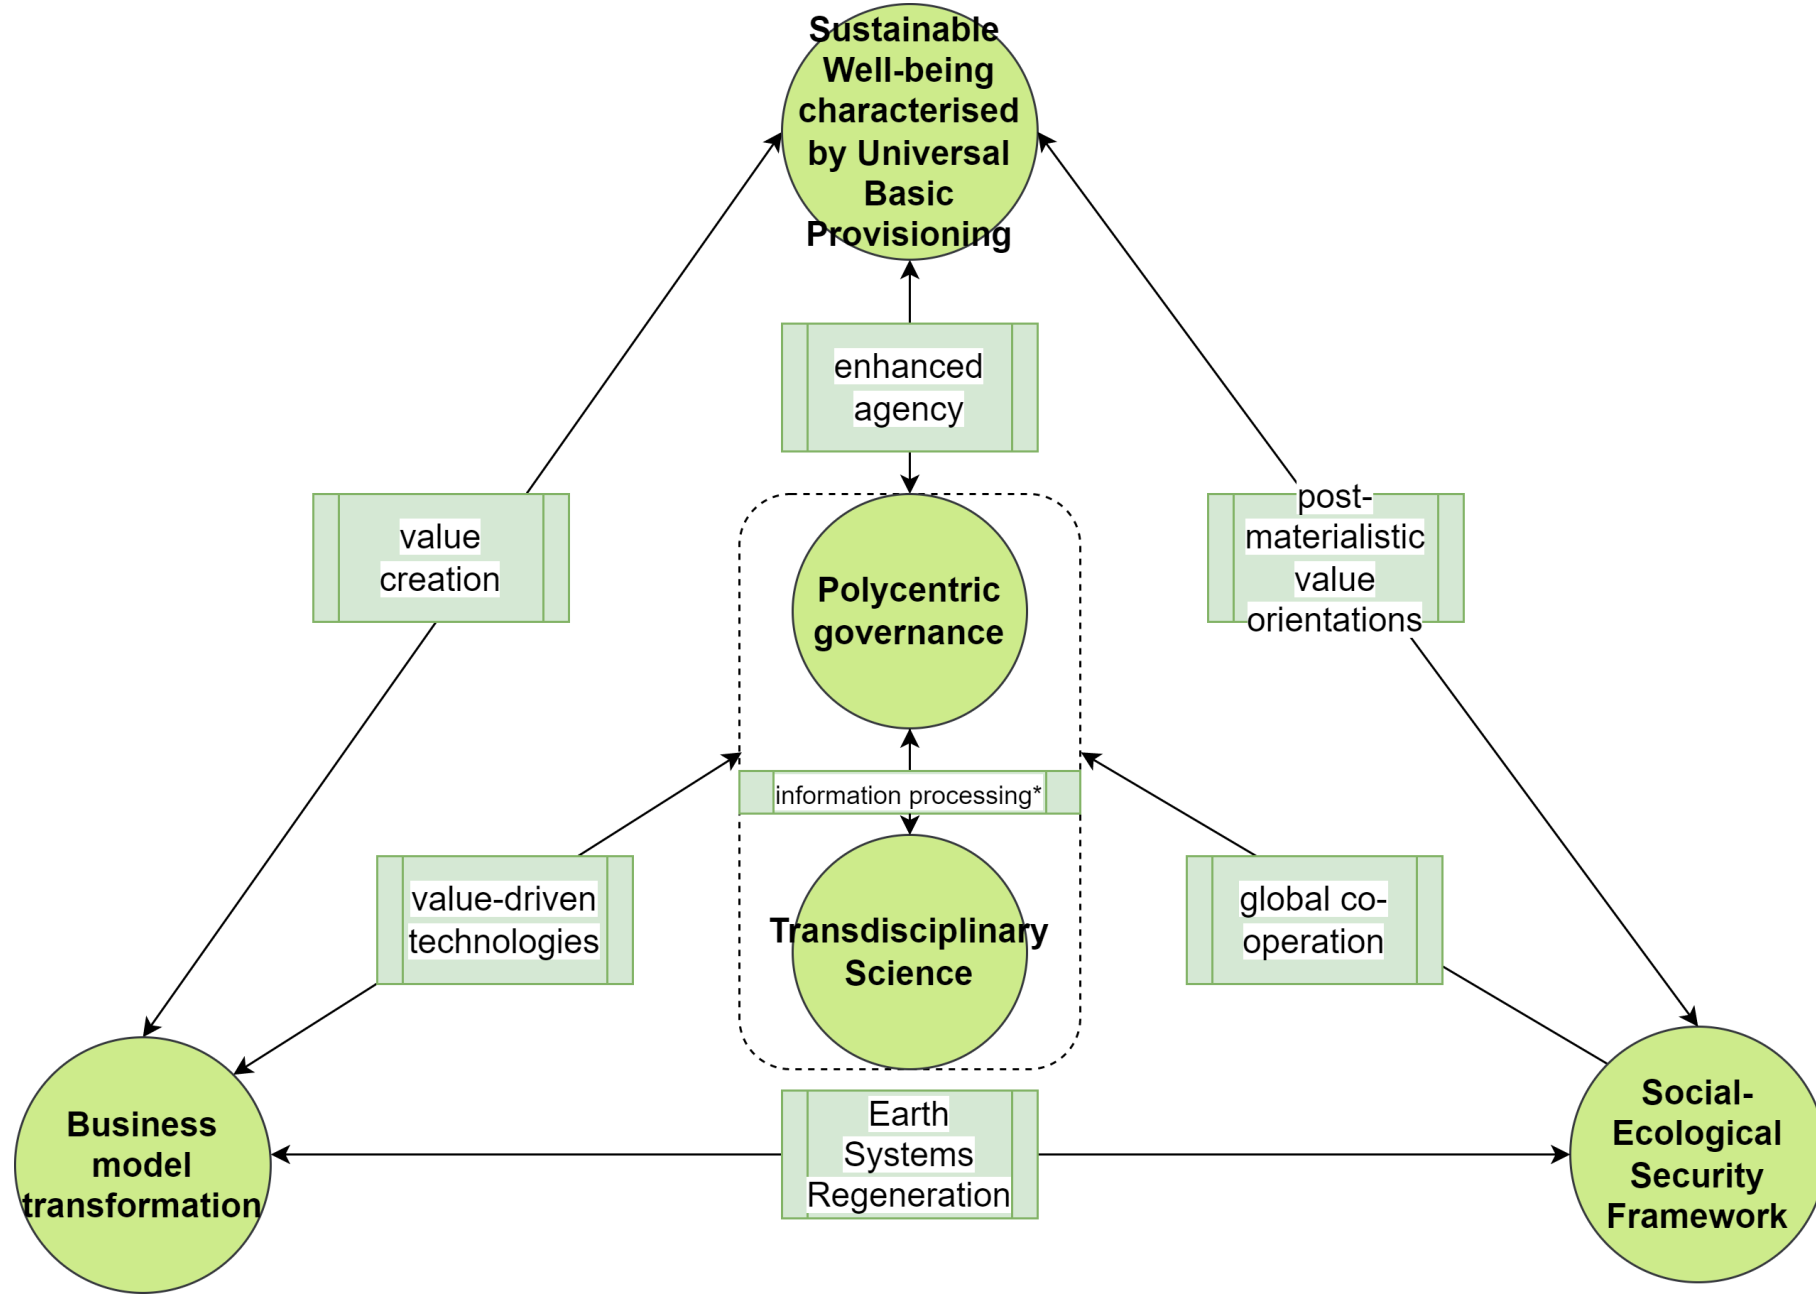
Sustainable Well-being characterised by Universal Basic Provisioning

enhanced agency

value creation

post-materialistic value orientations

Polycentric governance

information processing*

value-driven technologies

Transdisciplinary Science

global co-operation

Business model transformation

Earth Systems Regeneration

Social-Ecological Security Framework